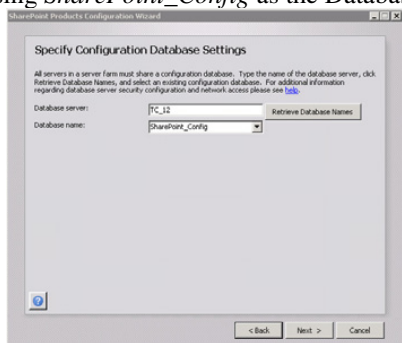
ing SharePoint_Config as the Databa

SharePoint Products Configuration Wizard

Specify Configuration Database Settings

All servers in a server farm must share a configuration database. Type the name of the database server, click Retrieve Database Names, and select an existing configuration database. For additional information regarding database server security configuration and network access please see help.

Database server: TC_12

Retrieve Database Names

Database name: SharePoint_Config

< Back Next > Cancel